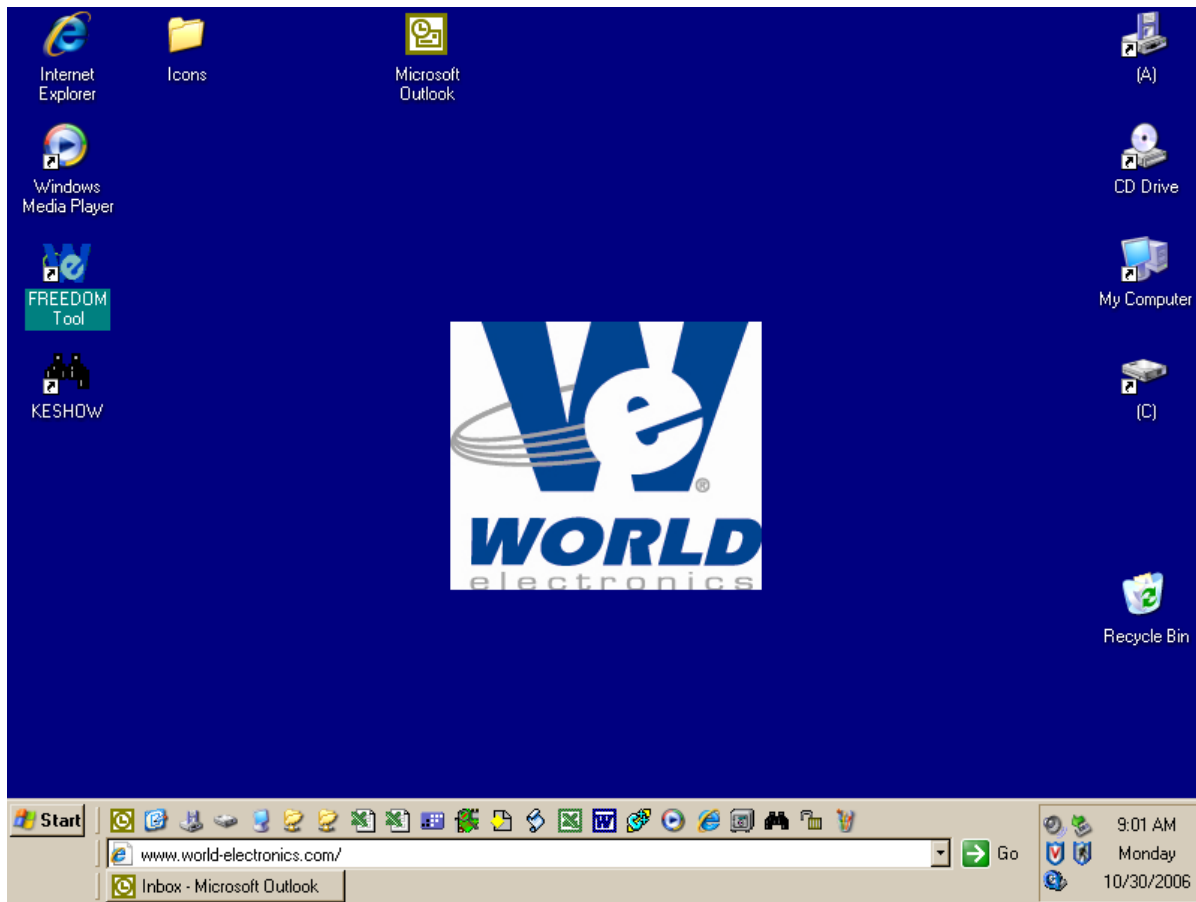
Internet Explorer

Icons

Microsoft Outlook

(A)

Windows Media Player

CD Drive

FREEDOM Tool

My Computer

KESHOW

(C)

WORLD
electronics

Recycle Bin

Start

www.world-electronics.com/

Go

Inbox - Microsoft Outlook

9:01 AM
Monday
10/30/2006